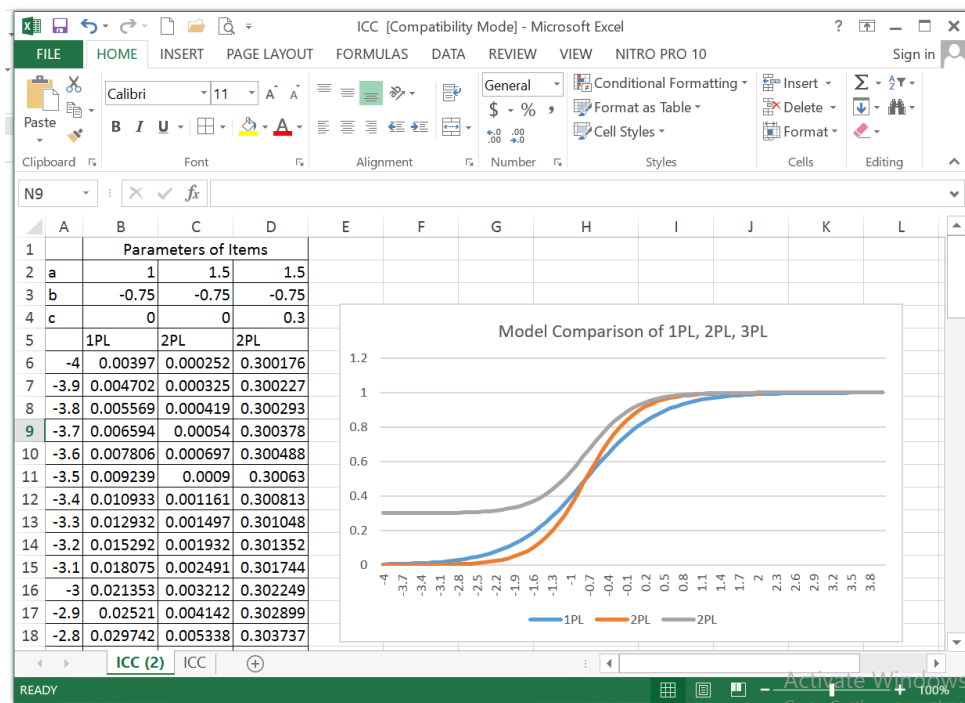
ICC [Compatibility Mode] - Microsoft Excel

? — □ ✕

FILE HOME INSERT PAGE LAYOUT FORMULAS DATA REVIEW VIEW NITRO PRO 10 Sign in

Paste Calibri 11 A A General Conditional Formatting Insert Σ

B I U $ % , Format as Table Delete

Cell Styles Format

Clipboard Font Alignment Number Styles Cells Editing

N9 fx

| | A | B | C | D |
|---|---|---|---|---|
| 1 | | Parameters of Items | | |
| 2 | a | 1 | 1.5 | 1.5 |
| 3 | b | -0.75 | -0.75 | -0.75 |
| 4 | c | 0 | 0 | 0.3 |
| 5 | | 1PL | 2PL | 2PL |
| 6 | -4 | 0.00397 | 0.000252 | 0.300176 |
| 7 | -3.9 | 0.004702 | 0.000325 | 0.300227 |
| 8 | -3.8 | 0.005569 | 0.000419 | 0.300293 |
| 9 | -3.7 | 0.006594 | 0.00054 | 0.300378 |
| 10 | -3.6 | 0.007806 | 0.000697 | 0.300488 |
| 11 | -3.5 | 0.009239 | 0.0009 | 0.30063 |
| 12 | -3.4 | 0.010933 | 0.001161 | 0.300813 |
| 13 | -3.3 | 0.012932 | 0.001497 | 0.301048 |
| 14 | -3.2 | 0.015292 | 0.001932 | 0.301352 |
| 15 | -3.1 | 0.018075 | 0.002491 | 0.301744 |
| 16 | -3 | 0.021353 | 0.003212 | 0.302249 |
| 17 | -2.9 | 0.02521 | 0.004142 | 0.302899 |
| 18 | -2.8 | 0.029742 | 0.005338 | 0.303737 |

E F G H I J K L

Model Comparison of 1PL, 2PL, 3PL

1.2
1
0.8
0.6
0.4
0.2
0

-4 -3.7 -3.4 -3.1 -2.8 -2.5 -2.2 -1.9 -1.6 -1.3 -1 -0.7 -0.4 -0.1 0.2 0.5 0.8 1.1 1.4 1.7 2 2.3 2.6 2.9 3.2 3.5 3.8

1PL 2PL 2PL

ICC (2) ICC

READY

Activate Windows

100%